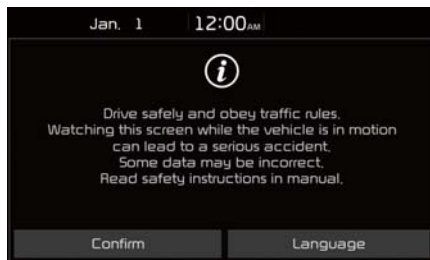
Jan. 1 12:00AM

i

Drive safely and obey traffic rules. Watching this screen while the vehicle is in motion can lead to a serious accident. Some data may be incorrect. Read safety instructions in manual.

Confirm

Language